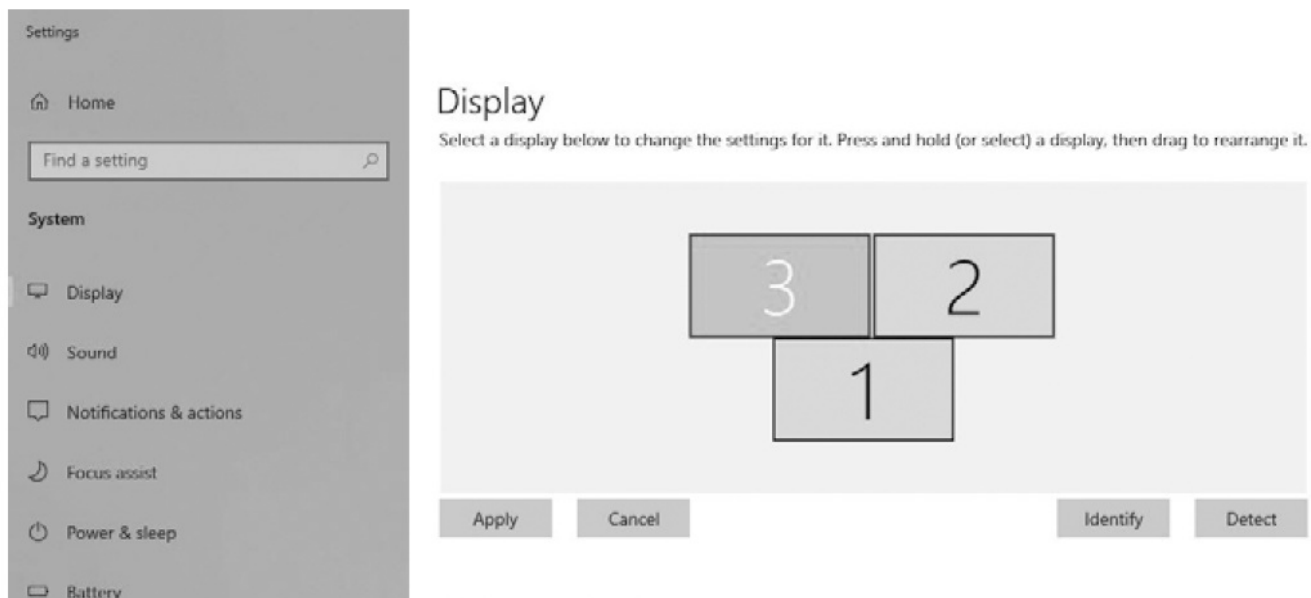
Settings

Home

Find a setting

System

Display

Sound

Notifications & actions

Focus assist

Power & sleep

Battery

Display

Select a display below to change the settings for it. Press and hold (or select) a display, then drag to rearrange it.

3

2

1

Apply

Cancel

Identify

Detect